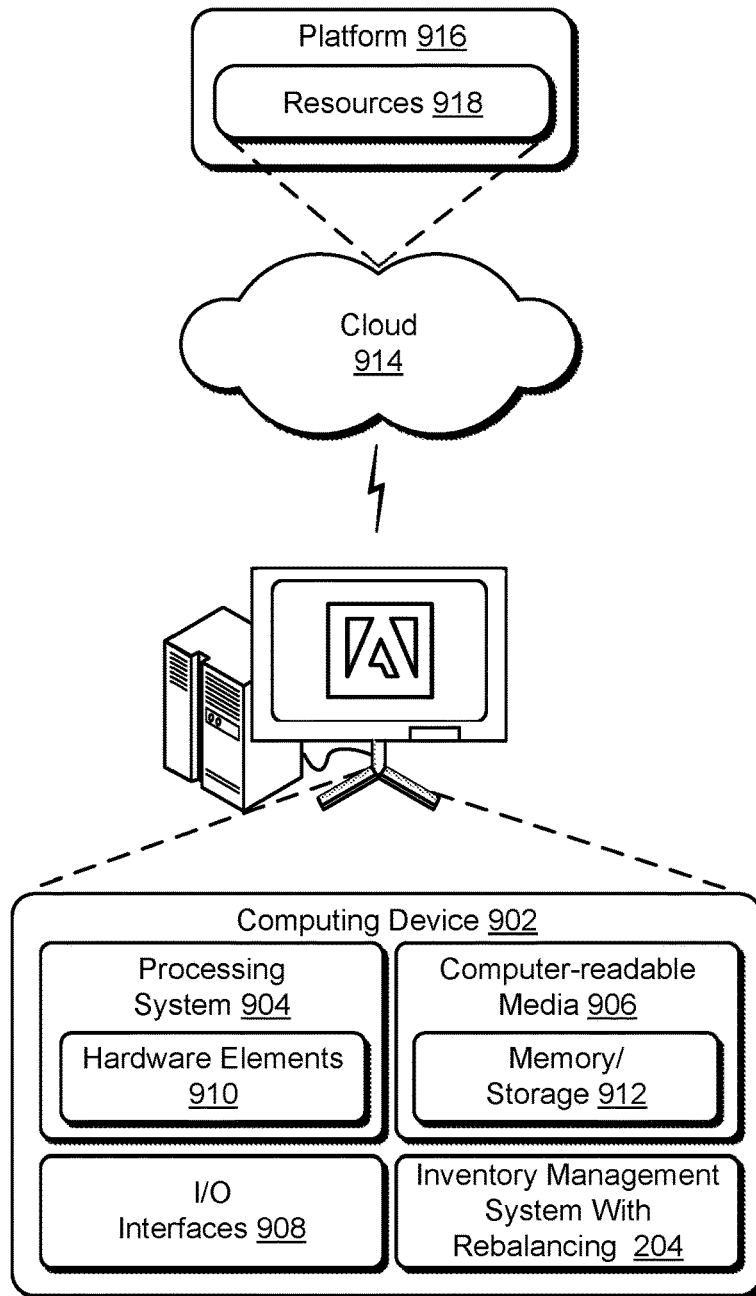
Platform 916

Resources 918

Cloud
914

Computing Device 902

Processing
System 904

Hardware Elements
910

Computer-readable
Media 906

Memory/
Storage 912

I/O
Interfaces 908

Inventory Management
System With
Rebalancing 204